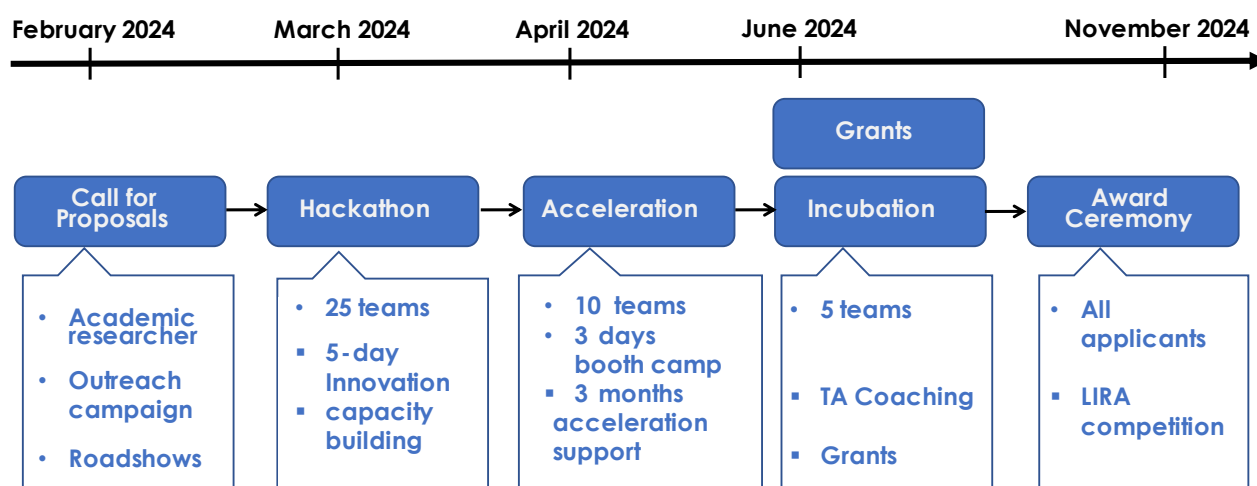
February 2024 March 2024 April 2024 June 2024 November 2024

Grants

Call for Proposals

Hackathon

Acceleration

Incubation

Award Ceremony

- Academic researcher
- Outreach campaign
- Roadshows

- 25 teams
- 5-day Innovation
- capacity building

- 10 teams
- 3 days booth camp
- 3 months acceleration support

- 5 teams
- TA Coaching
- Grants

- All applicants
- LIRA competition